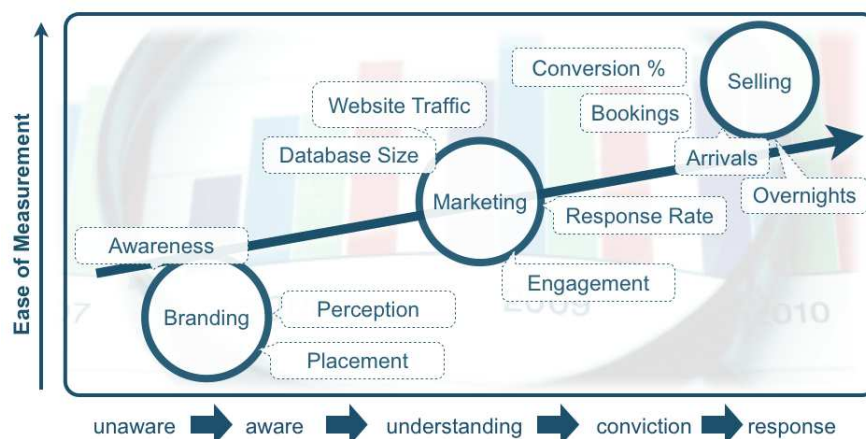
Ease of Measurement

Conversion %

Selling

Website Traffic

Bookings

Database Size

Arrivals

Marketing

Overnights

Response Rate

Awareness

Engagement

Branding

Perception

Placement

7

2009

2010

unaware aware understanding conviction response